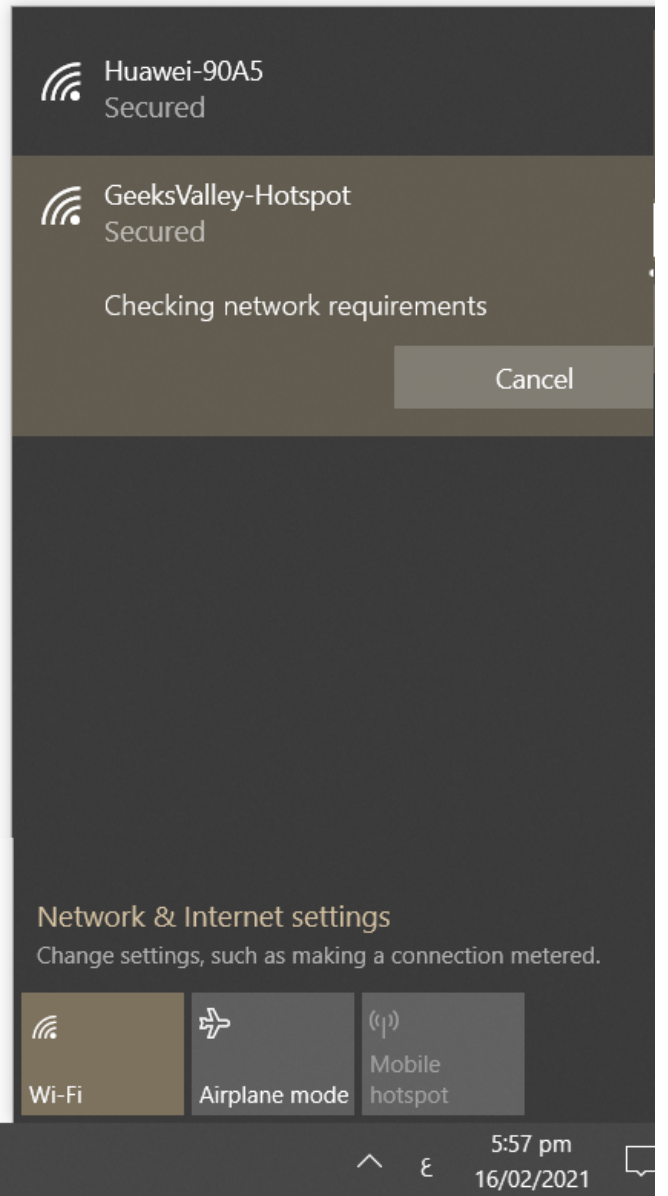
Huawei-90A5
Secured

GeeksValley-Hotspot
Secured

Checking network requirements

Cancel

Network & Internet settings
Change settings, such as making a connection metered.

Wi-Fi

Airplane mode

Mobile hotspot

ع

5:57 pm
16/02/2021